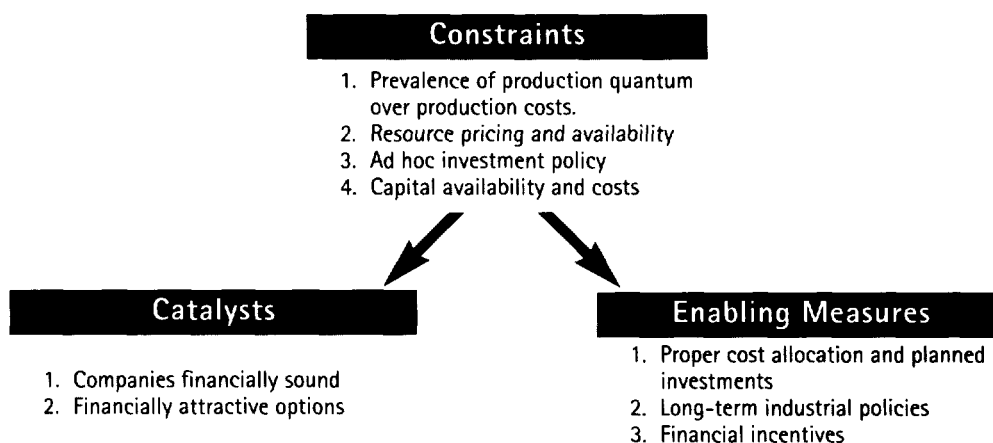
Constraints

1. Prevalence of production quantum over production costs.
2. Resource pricing and availability
3. Ad hoc investment policy
4. Capital availability and costs

Catalysts

1. Companies financially sound
2. Financially attractive options

Enabling Measures

1. Proper cost allocation and planned investments
2. Long-term industrial policies
3. Financial incentives